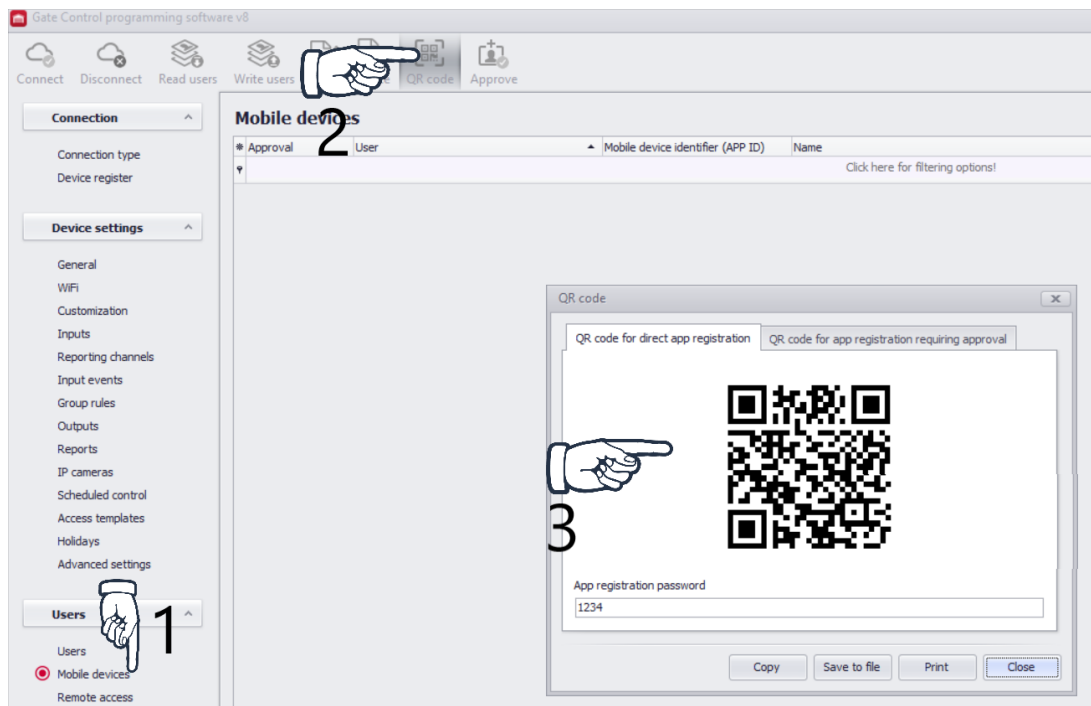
Gate Control programming software v8

Connect Disconnect Read users Write users QR code Approve

2

Connection

Connection type
Device register

Device settings

General
WiFi
Customization
Inputs
Reporting channels
Input events
Group rules
Outputs
Reports
IP cameras
Scheduled control
Access templates
Holidays
Advanced settings

Users

1

Users
Mobile devices
Remote access

Mobile devices

| Approval | User | Mobile device identifier (APP ID) | Name |
|---|---|---|---|
| Click here for filtering options! | | | |

QR code

QR code for direct app registration
QR code for app registration requiring approval

3

App registration password
1234

Copy Save to file Print Close